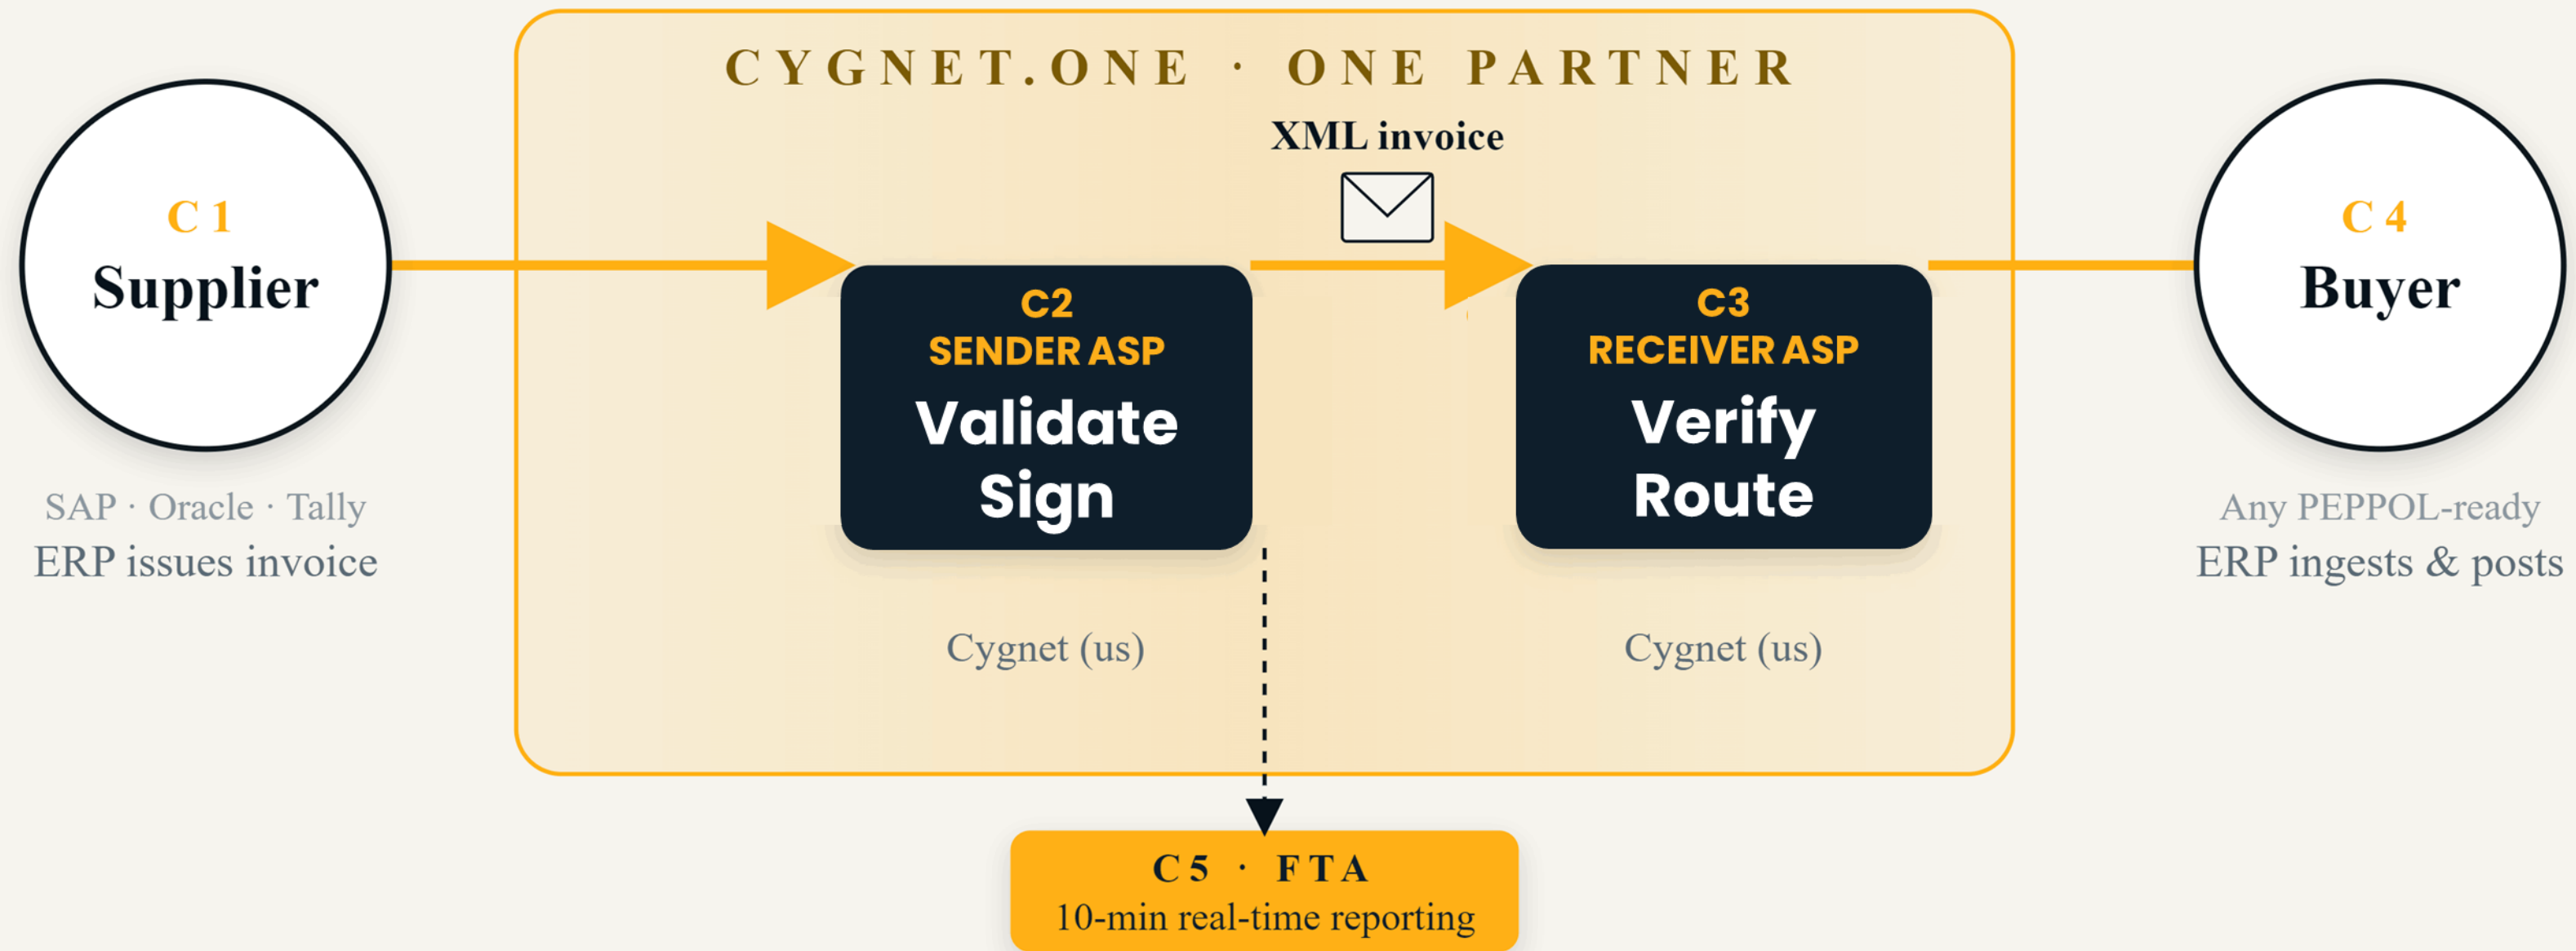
CYGNET.ONE · ONE PARTNER

C 1
Supplier

SAP · Oracle · Tally
ERP issues invoice

XML invoice

C2
SENDER ASP
Validate
Sign

Cygnet (us)

C3
RECEIVER ASP
Verify
Route

Cygnet (us)

C 4
Buyer

Any PEPPOL-ready
ERP ingests & posts

C 5 · FTA
10-min real-time reporting